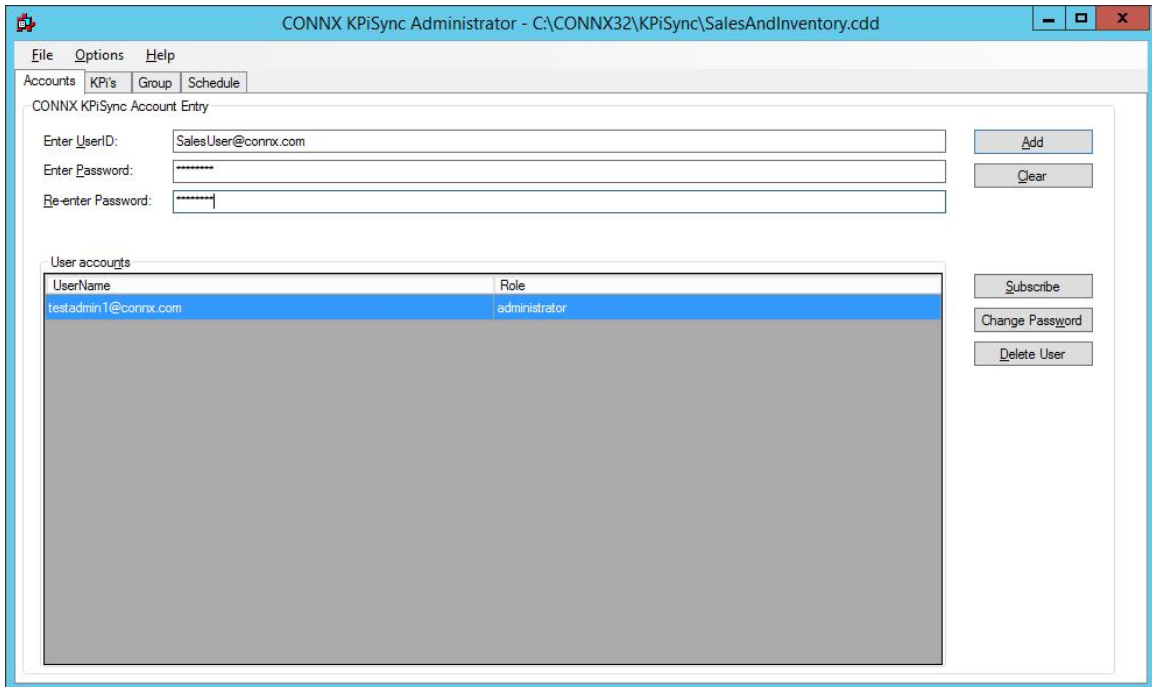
CONNX KPiSync Administrator - C:\CONNX32\KPiSync\SalesAndInventory.cdd

File Options Help

Accounts KPi's Group Schedule

CONNX KPiSync Account Entry

Enter UserID: SalesUser@connx.com

Enter Password: *********

Re-enter Password: *********

Add

Clear

User accounts

| UserName | Role |
|---|---|
| testadmin1@connx.com | administrator |

Subscribe

Change Password

Delete User